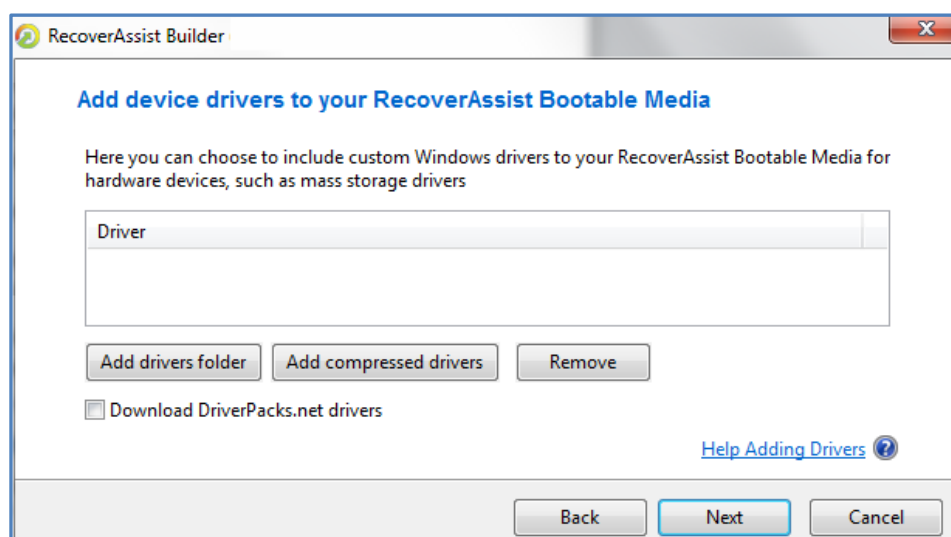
RecoverAssist Builder

Add device drivers to your RecoverAssist Bootable Media

Here you can choose to include custom Windows drivers to your RecoverAssist Bootable Media for hardware devices, such as mass storage drivers

| Driver |
|---|

Add drivers folder
Add compressed drivers
Remove

Download DriverPacks.net drivers

Help Adding Drivers

Back
Next
Cancel